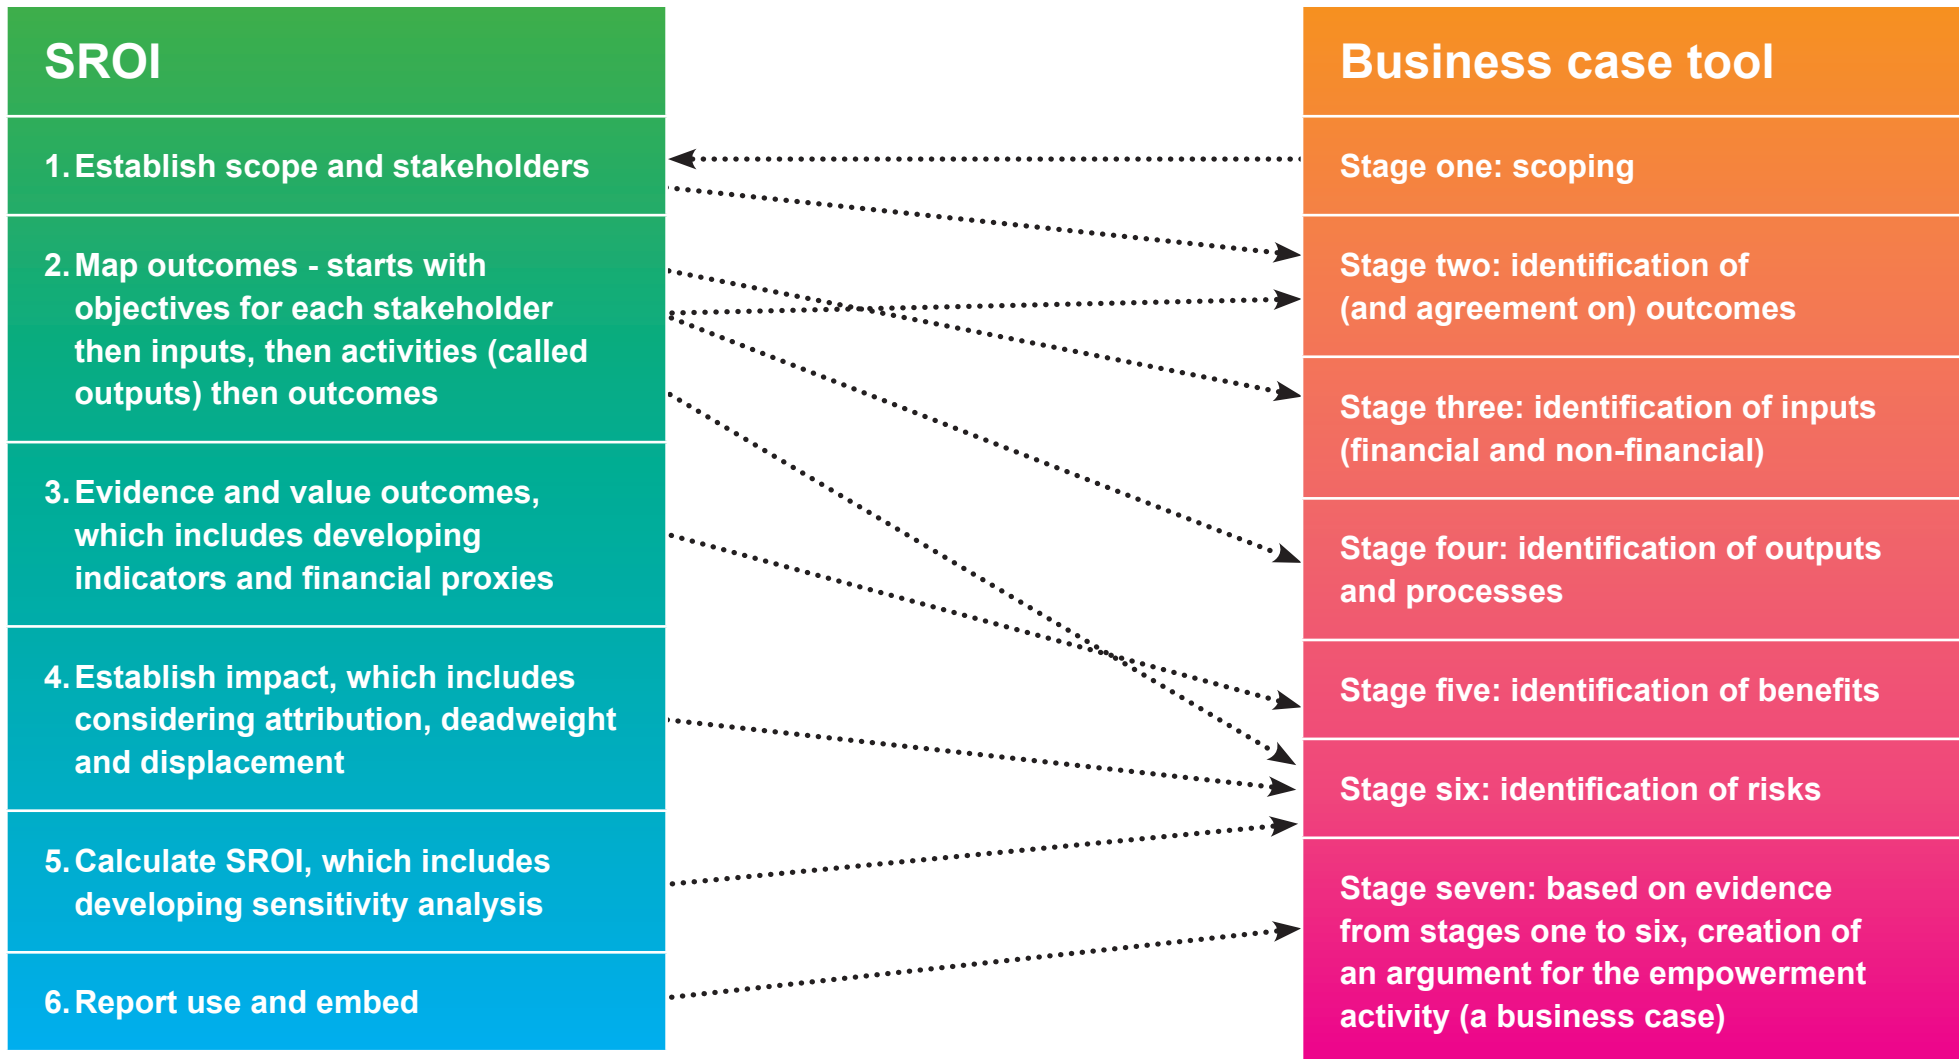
SROI

1. Establish scope and stakeholders

2. Map outcomes - starts with objectives for each stakeholder then inputs, then activities (called outputs) then outcomes

3. Evidence and value outcomes, which includes developing indicators and financial proxies

4. Establish impact, which includes considering attribution, deadweight and displacement

5. Calculate SROI, which includes developing sensitivity analysis

6. Report use and embed

Business case tool

Stage one: scoping

Stage two: identification of (and agreement on) outcomes

Stage three: identification of inputs (financial and non-financial)

Stage four: identification of outputs and processes

Stage five: identification of benefits

Stage six: identification of risks

Stage seven: based on evidence from stages one to six, creation of an argument for the empowerment activity (a business case)